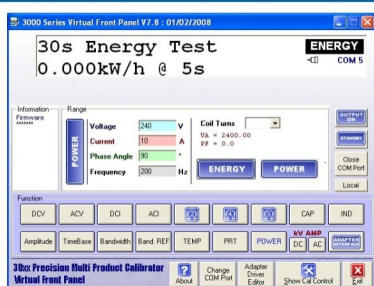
3000 Series Virtual Front Panel V7.8 : 01/02/2008

30s Energy Test
0.000kW/h @ 5s

ENERGY
COM 5

Information
Firmware
*******

Range

POWER

Voltage 240 V
Current 10 A
Phase Angle 90 °
Frequency 200 Hz

Coil Turns
VA = 2400.00
PF = 0.0

ENERGY
POWER

OUTPUT ON
STANDBY
Close COM Port
Local

Function
DCV
ACV
DCI
ACI
CAP
IND
Amplitude
TimeBase
Bandwidth
Band. REF
TEMP
PRT
POWER
kV AMP
DC
AC
ADAPTER INTERFACE

30xx Precision Multi Product Calibrator
Virtual Front Panel

About
Change COM Port
Adapter Driver Editor
Show Cal Control
Exit